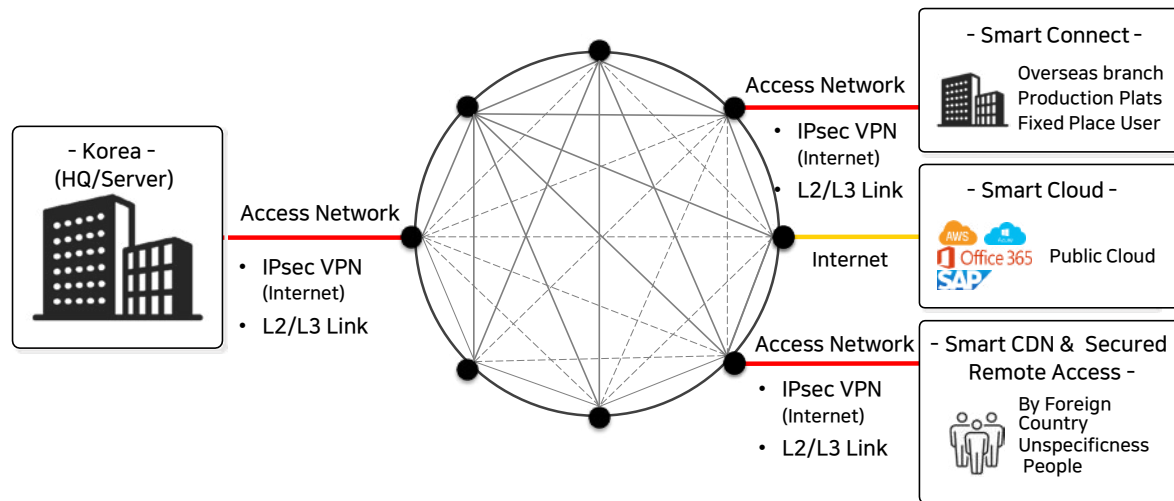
- Korea -
(HQ/Server)

Access Network

• IPsec VPN (Internet)
• L2/L3 Link

Access Network

• IPsec VPN (Internet)
• L2/L3 Link

- Smart Connect -
Overseas branch
Production Plats
Fixed Place User

Internet

- Smart Cloud -
AWS
Azure
Office 365
SAP
Public Cloud

Access Network

• IPsec VPN (Internet)
• L2/L3 Link

- Smart CDN & Secured Remote Access -
By Foreign Country Unspecificness People